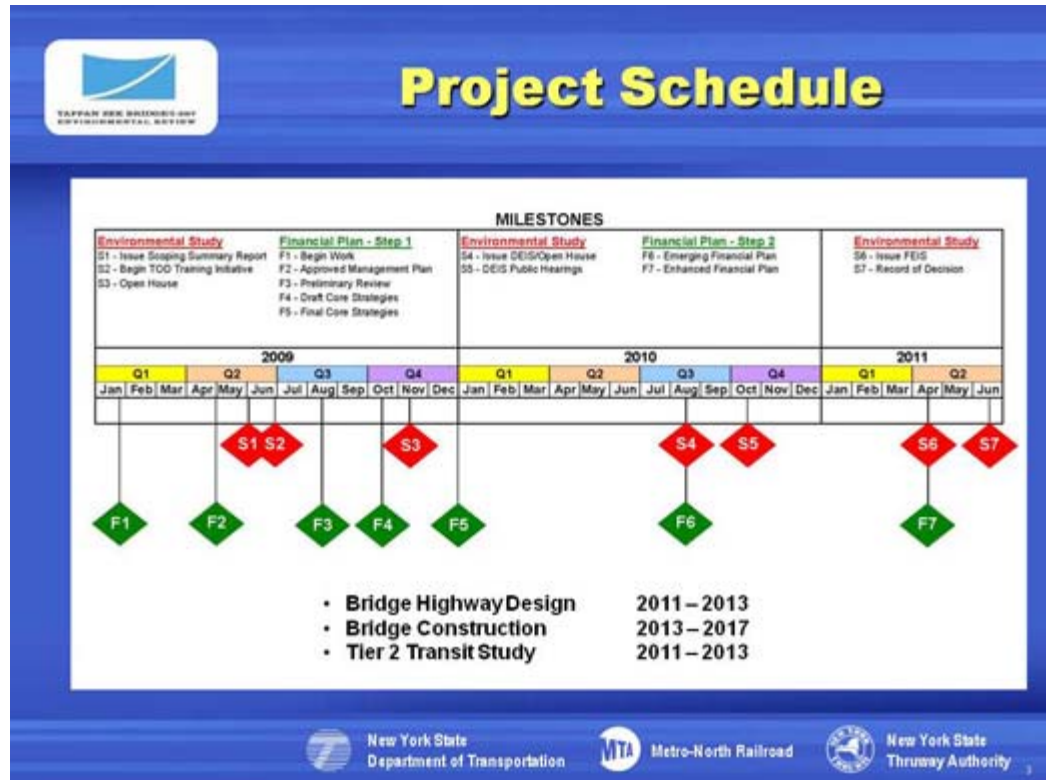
TAPPAN ZEE BRIDGE/I-287 ENVIRONMENTAL REVIEW

Project Schedule

MILESTONES

Environmental Study
S1 - Issue Scoping Summary Report
S2 - Begin TOD Training Initiative
S3 - Open House

Financial Plan - Step 1
F1 - Begin Work
F2 - Approved Management Plan
F3 - Preliminary Review
F4 - Draft Core Strategies
F5 - Final Core Strategies

Environmental Study
S4 - Issue DEIS/Open House
S5 - DEIS Public Hearings

Financial Plan - Step 2
F6 - Emerging Financial Plan
F7 - Enhanced Financial Plan

Environmental Study
S6 - Issue FEIS
S7 - Record of Decision

| 2009 | | | | | | | | | | | | 2010 | | | | | | | | | | | | 2011 | | | | | |
|---|---|---|---|---|---|---|---|---|---|---|---|---|---|---|---|---|---|---|---|---|---|---|---|---|---|---|---|---|---|
| Q1 | | | Q2 | | | Q3 | | | Q4 | | | Q1 | | | Q2 | | | Q3 | | | Q4 | | | Q1 | | | Q2 | | |
| Jan | Feb | Mar | Apr | May | Jun | Jul | Aug | Sep | Oct | Nov | Dec | Jan | Feb | Mar | Apr | May | Jun | Jul | Aug | Sep | Oct | Nov | Dec | Jan | Feb | Mar | Apr | May | Jun |

S1 S2 S3 S4 S5 S6 S7

F1 F2 F3 F4 F5 F6 F7

• Bridge Highway Design 2011 – 2013
• Bridge Construction 2013 – 2017
• Tier 2 Transit Study 2011 – 2013

New York State Department of Transportation
MTA Metro-North Railroad
New York State Thruway Authority